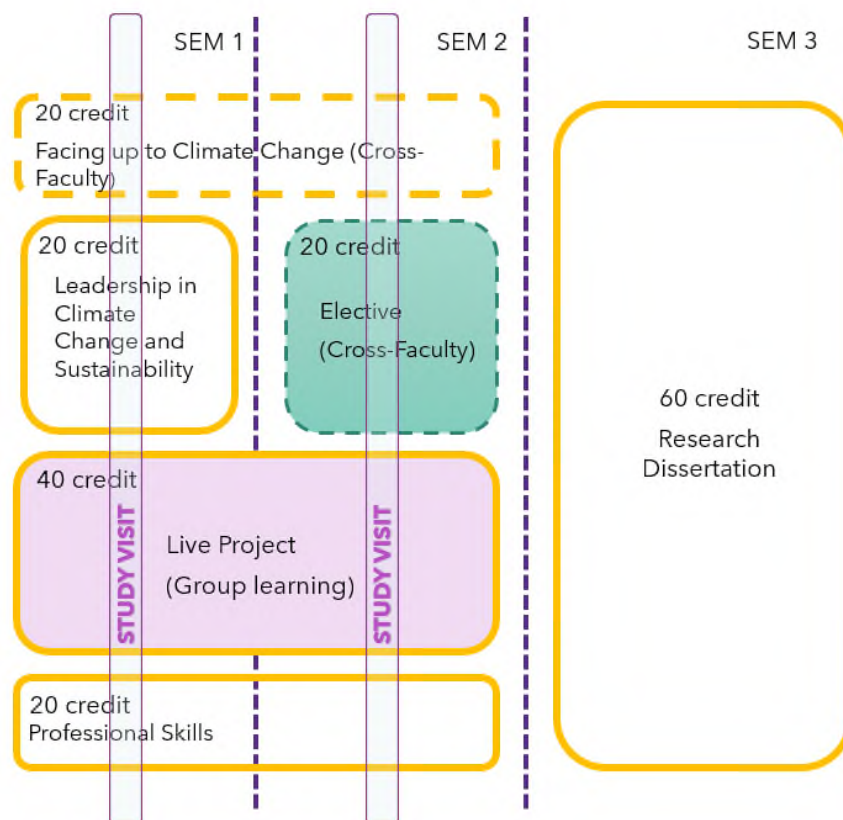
SEM 1

SEM 2

SEM 3

20 credit
Facing up to Climate Change (Cross-Faculty)

20 credit
Leadership in Climate Change and Sustainability

20 credit
Elective
(Cross-Faculty)

60 credit
Research Dissertation

40 credit
Live Project
(Group learning)

STUDY VISIT

STUDY VISIT

20 credit
Professional Skills